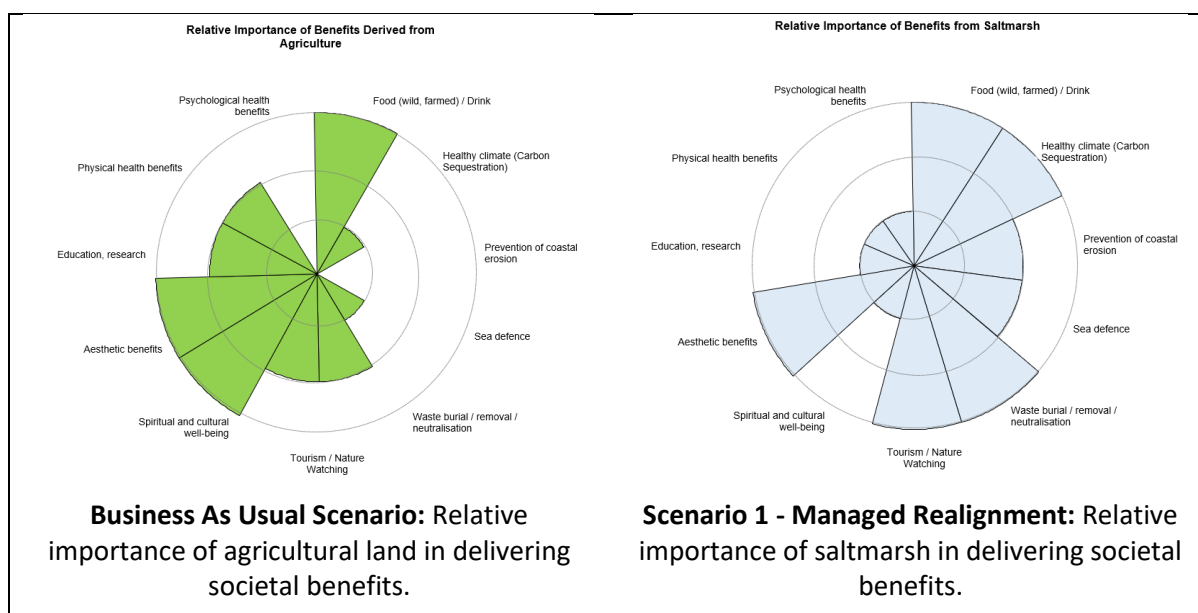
Relative Importance of Benefits Derived from Agriculture

Food (wild, farmed) / Drink
Healthy climate (Carbon Sequestration)
Prevention of coastal erosion
Sea defence
Waste burial / removal / neutralisation
Tourism / Nature Watching
Spiritual and cultural well-being
Aesthetic benefits
Education, research
Physical health benefits
Psychological health benefits

**Business As Usual Scenario:** Relative importance of agricultural land in delivering societal benefits.

Relative Importance of Benefits from Saltmarsh

Food (wild, farmed) / Drink
Healthy climate (Carbon Sequestration)
Prevention of coastal erosion
Sea defence
Waste burial / removal / neutralisation
Tourism / Nature Watching
Spiritual and cultural well-being
Aesthetic benefits
Education, research
Physical health benefits
Psychological health benefits

**Scenario 1 - Managed Realignment:** Relative importance of saltmarsh in delivering societal benefits.